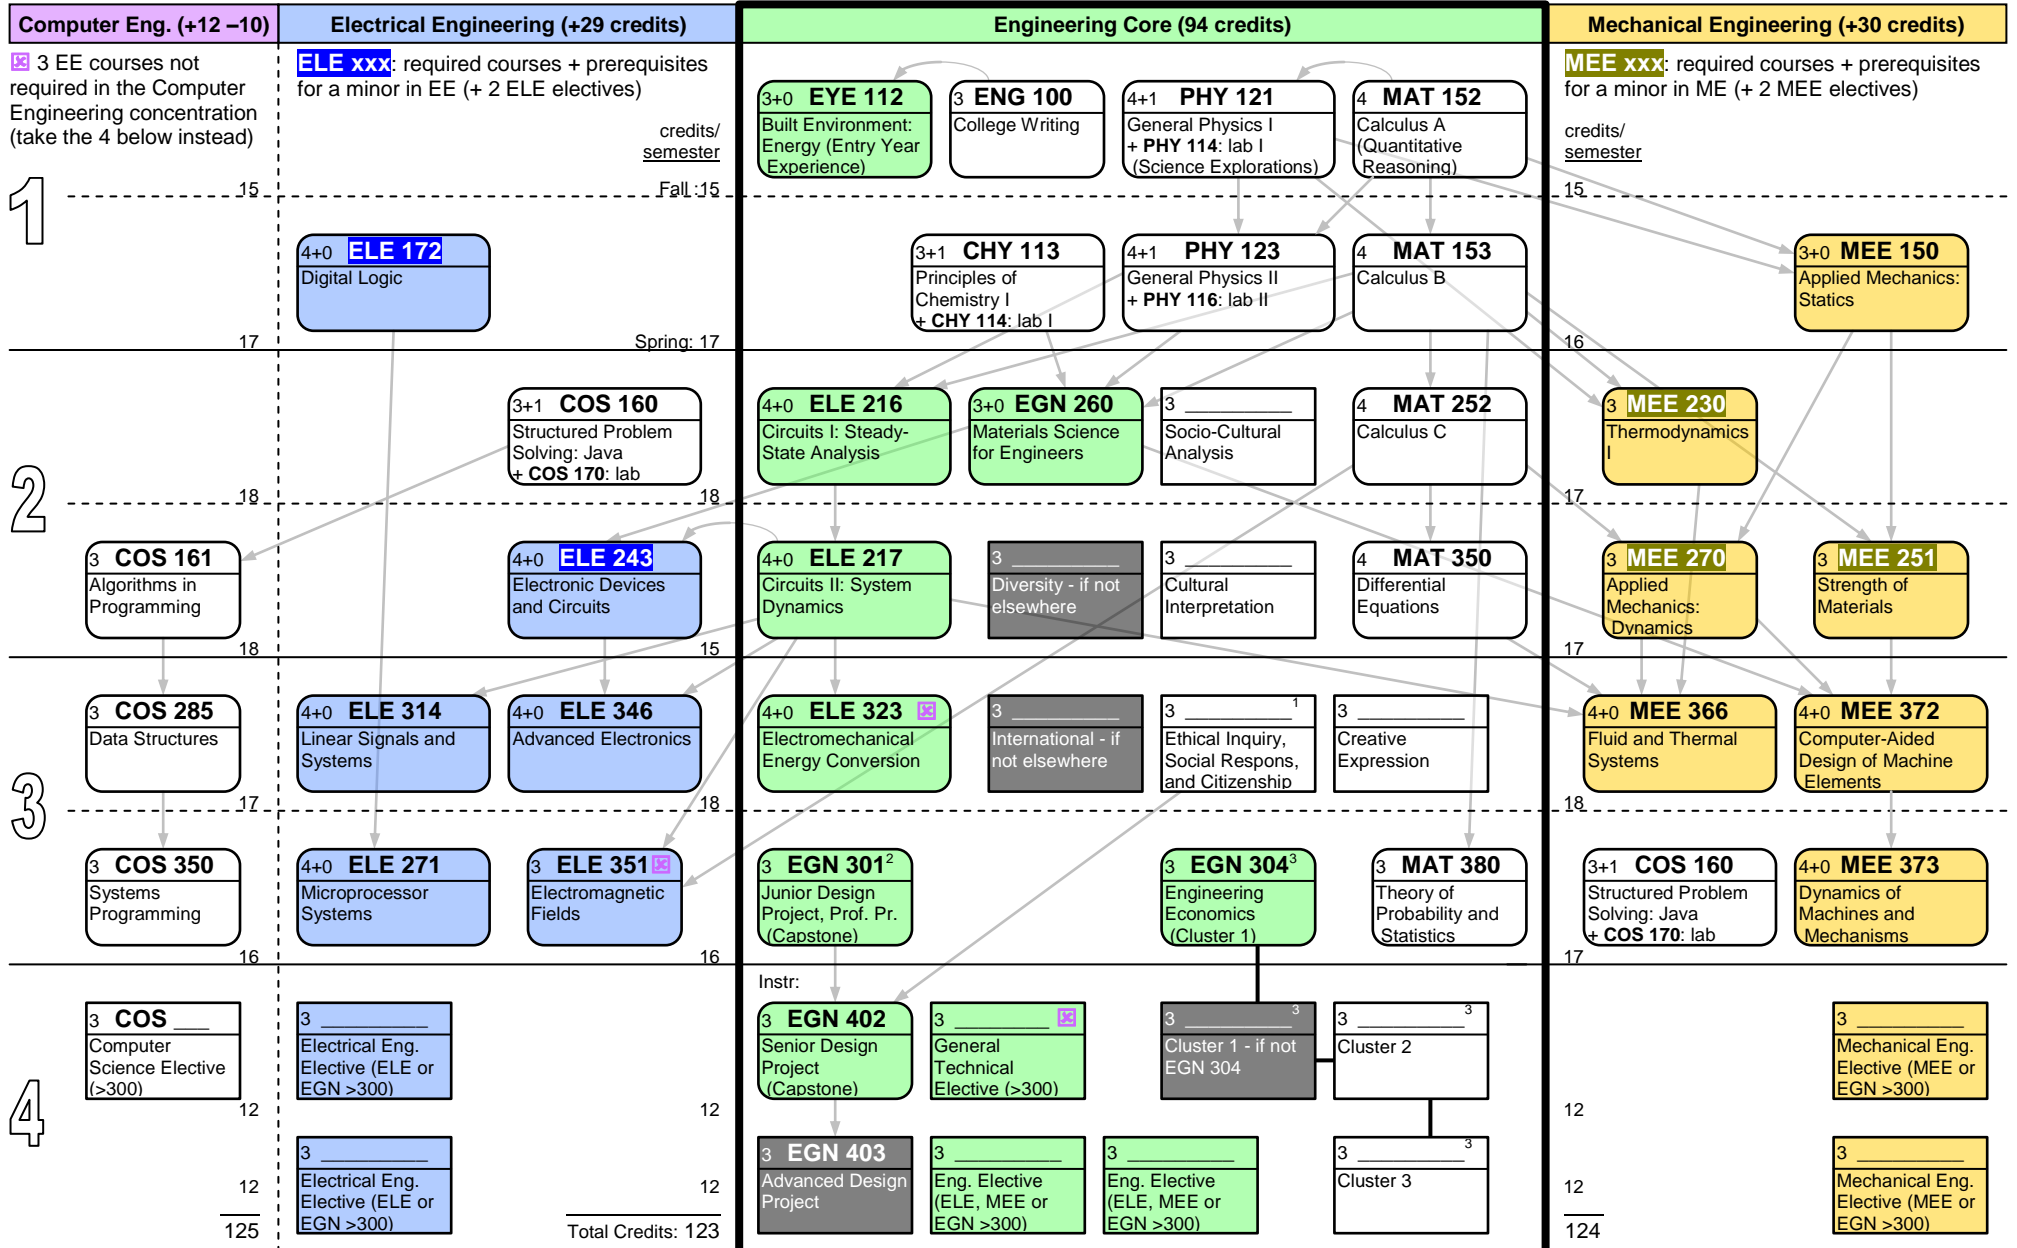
Computer Eng. (+12 –10)

Electrical Engineering (+29 credits)

Engineering Core (94 credits)

Mechanical Engineering (+30 credits)

3 EE courses not required in the Computer Engineering concentration (take the 4 below instead)

ELE xxx: required courses + prerequisites for a minor in EE (+ 2 ELE electives)

credits/ semester

MEE xxx: required courses + prerequisites for a minor in ME (+ 2 MEE electives)

credits/ semester

1

15

Fall: 15

15

3+0 EYE 112
Built Environment: Energy (Entry Year Experience)

3 ENG 100
College Writing

4+1 PHY 121
General Physics I + PHY 114: lab I (Science Explorations)

4 MAT 152
Calculus A (Quantitative Reasoning)

4+0 ELE 172
Digital Logic

3+1 CHY 113
Principles of Chemistry I + CHY 114: lab I

4+1 PHY 123
General Physics II + PHY 116: lab II

4 MAT 153
Calculus B

3+0 MEE 150
Applied Mechanics: Statics

17

Spring: 17

16

2

3+1 COS 160
Structured Problem Solving: Java + COS 170: lab

4+0 ELE 216
Circuits I: Steady-State Analysis

3+0 EGN 260
Materials Science for Engineers

3 ________
Socio-Cultural Analysis

4 MAT 252
Calculus C

3 MEE 230
Thermodynamics I

18

18

17

3 COS 161
Algorithms in Programming

4+0 ELE 243
Electronic Devices and Circuits

4+0 ELE 217
Circuits II: System Dynamics

3 ________
Diversity - if not elsewhere

3 ________
Cultural Interpretation

4 MAT 350
Differential Equations

3 MEE 270
Applied Mechanics: Dynamics

3 MEE 251
Strength of Materials

18

15

17

3

3 COS 285
Data Structures

4+0 ELE 314
Linear Signals and Systems

4+0 ELE 346
Advanced Electronics

4+0 ELE 323
Electromechanical Energy Conversion

3 ________
International - if not elsewhere

3 ________ 1
Ethical Inquiry, Social Respons, and Citizenship

3 ________
Creative Expression

4+0 MEE 366
Fluid and Thermal Systems

4+0 MEE 372
Computer-Aided Design of Machine Elements

17

18

18

3 COS 350
Systems Programming

4+0 ELE 271
Microprocessor Systems

3 ELE 351
Electromagnetic Fields

3 EGN 301$^2$
Junior Design Project, Prof. Pr. (Capstone)

3 EGN 304$^3$
Engineering Economics (Cluster 1)

3 MAT 380
Theory of Probability and Statistics

3+1 COS 160
Structured Problem Solving: Java + COS 170: lab

4+0 MEE 373
Dynamics of Machines and Mechanisms

16

16

17

Instr:

4

3 COS ___
Computer Science Elective (>300)

3 ________
Electrical Eng. Elective (ELE or EGN >300)

3 EGN 402
Senior Design Project (Capstone)

3 ________
General Technical Elective (>300)

3 ________ 3
Cluster 1 - if not EGN 304

3 ________ 3
Cluster 2

3 ________
Mechanical Eng. Elective (MEE or EGN >300)

12

12

12

3 ________
Electrical Eng. Elective (ELE or EGN >300)

3 EGN 403
Advanced Design Project

3 ________
Eng. Elective (ELE, MEE or EGN >300)

3 ________
Eng. Elective (ELE, MEE or EGN >300)

3 ________ 3
Cluster 3

3 ________
Mechanical Eng. Elective (MEE or EGN >300)

12

12

12

125

Total Credits: 123

124